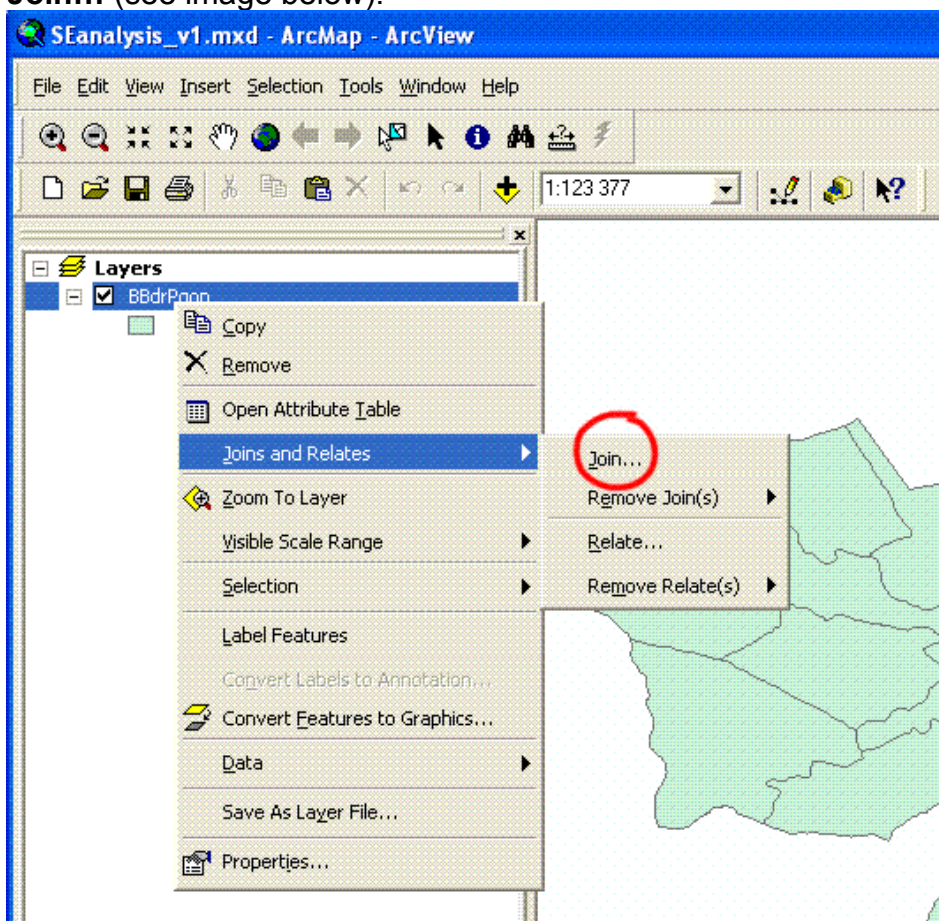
Join... (see image below).

SEanalysis_v1.mxd - ArcMap - ArcView

File Edit View Insert Selection Tools Window Help

1:123 377

Layers
BBdrPgon

Copy
Remove
Open Attribute Table
Joins and Relates
Zoom To Layer
Visible Scale Range
Selection
Label Features
Convert Labels to Annotation...
Convert Features to Graphics...
Data
Save As Layer File...
Properties...

Join...
Remove Join(s)
Relate...
Remove Relate(s)